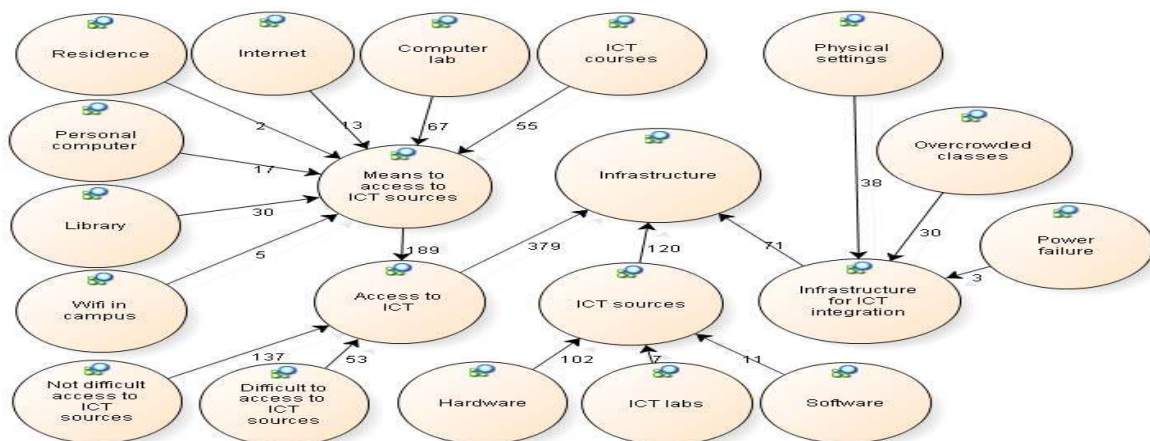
Residence

Internet

Computer lab

ICT courses

Physical settings

Personal computer

2

13

67

55

Overcrowded classes

17

Means to access to ICT sources

Infrastructure

38

Library

30

Power failure

30

5

189

379

120

71

Wifi in campus

Access to ICT

ICT sources

Infrastructure for ICT integration

3

137

53

102

7

11

Not difficult access to ICT sources

Difficult to access to ICT sources

Hardware

ICT labs

Software